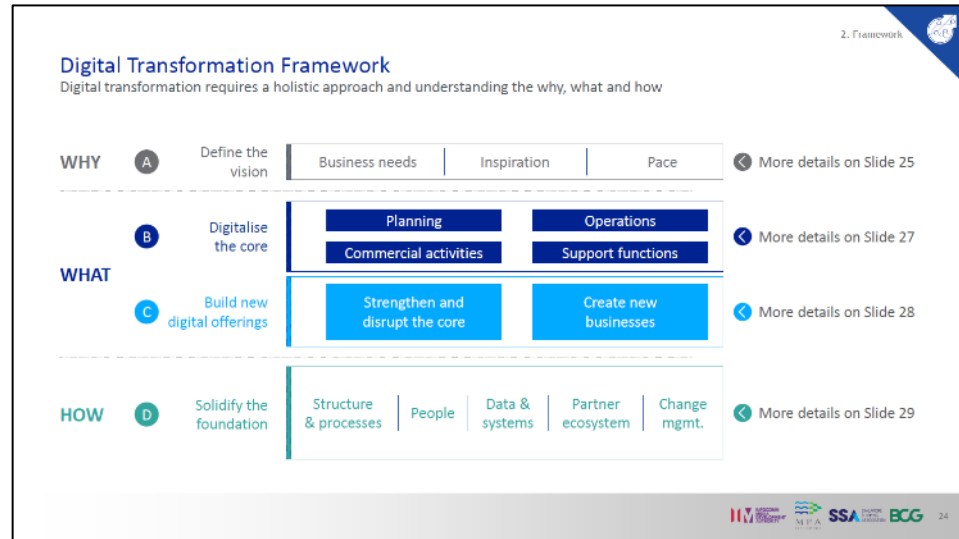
2. Framework

Digital Transformation Framework

Digital transformation requires a holistic approach and understanding the why, what and how

WHY

A

Define the vision

Business needs | Inspiration | Pace

More details on Slide 25

WHAT

B

Digitalise the core

Planning

Operations

Commercial activities

Support functions

More details on Slide 27

C

Build new digital offerings

Strengthen and disrupt the core

Create new businesses

More details on Slide 28

HOW

D

Solidify the foundation

Structure & processes | People | Data & systems | Partner ecosystem | Change mgmt.

More details on Slide 29

MPA SSA BCG

24